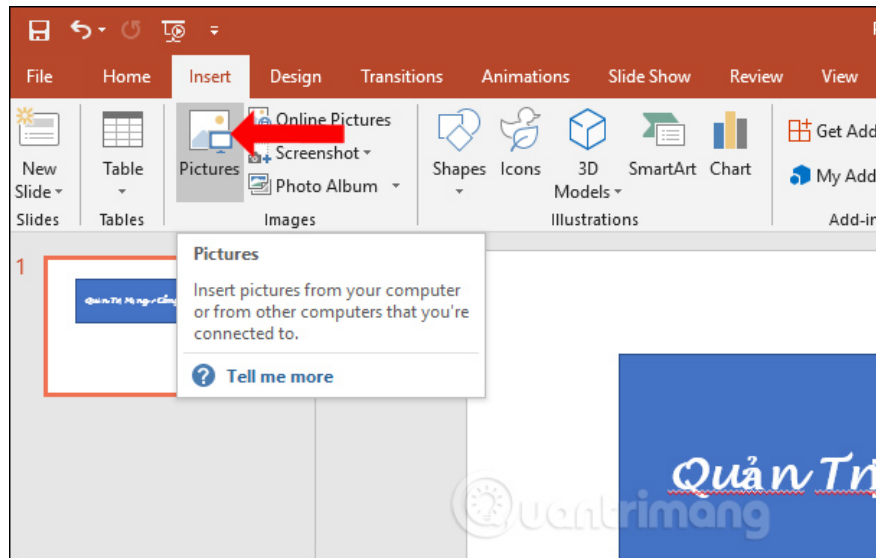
File Home Insert Design Transitions Animations Slide Show Review View

New Slide
Slides

Table
Tables

Pictures
Online Pictures
Screenshot
Photo Album
Images

Shapes Icons 3D Models SmartArt Chart
Illustrations

Get Add
My Add
Add-in

1

Quản Trị Mạng-Công

Pictures

Insert pictures from your computer or from other computers that you're connected to.

Tell me more

Quản Trị

quantrimang